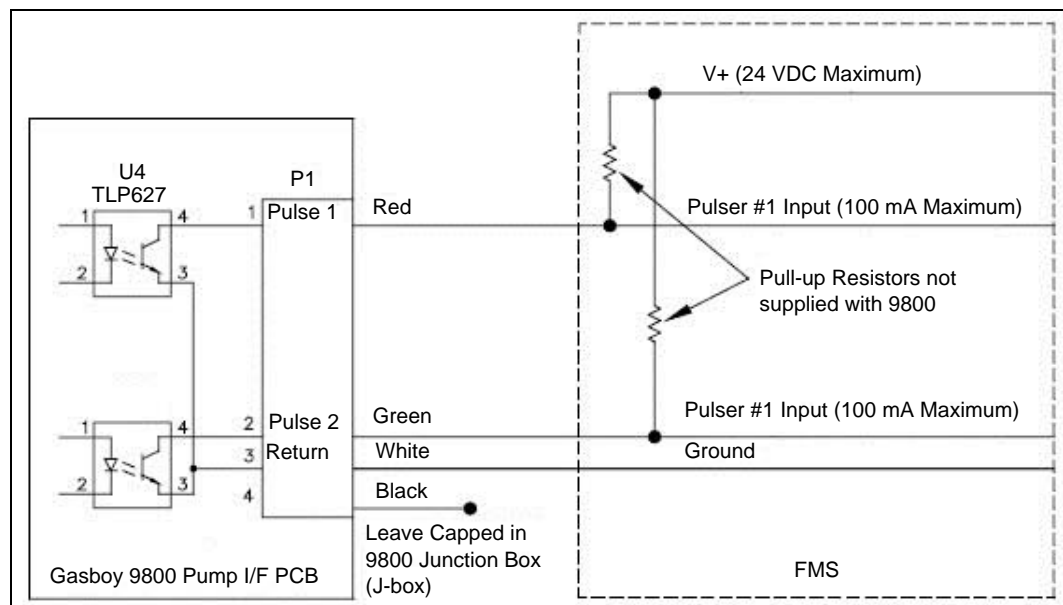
V+ (24 VDC Maximum)

U4
TLP627

P1

1
4
2
3

1 Pulse 1

Red

Pulser #1 Input (100 mA Maximum)

Pull-up Resistors not supplied with 9800

Pulser #1 Input (100 mA Maximum)

1
4
2
3

2 Pulse 2

3 Return

4

Green

White

Ground

Black

Leave Capped in 9800 Junction Box (J-box)

Gasboy 9800 Pump I/F PCB

FMS